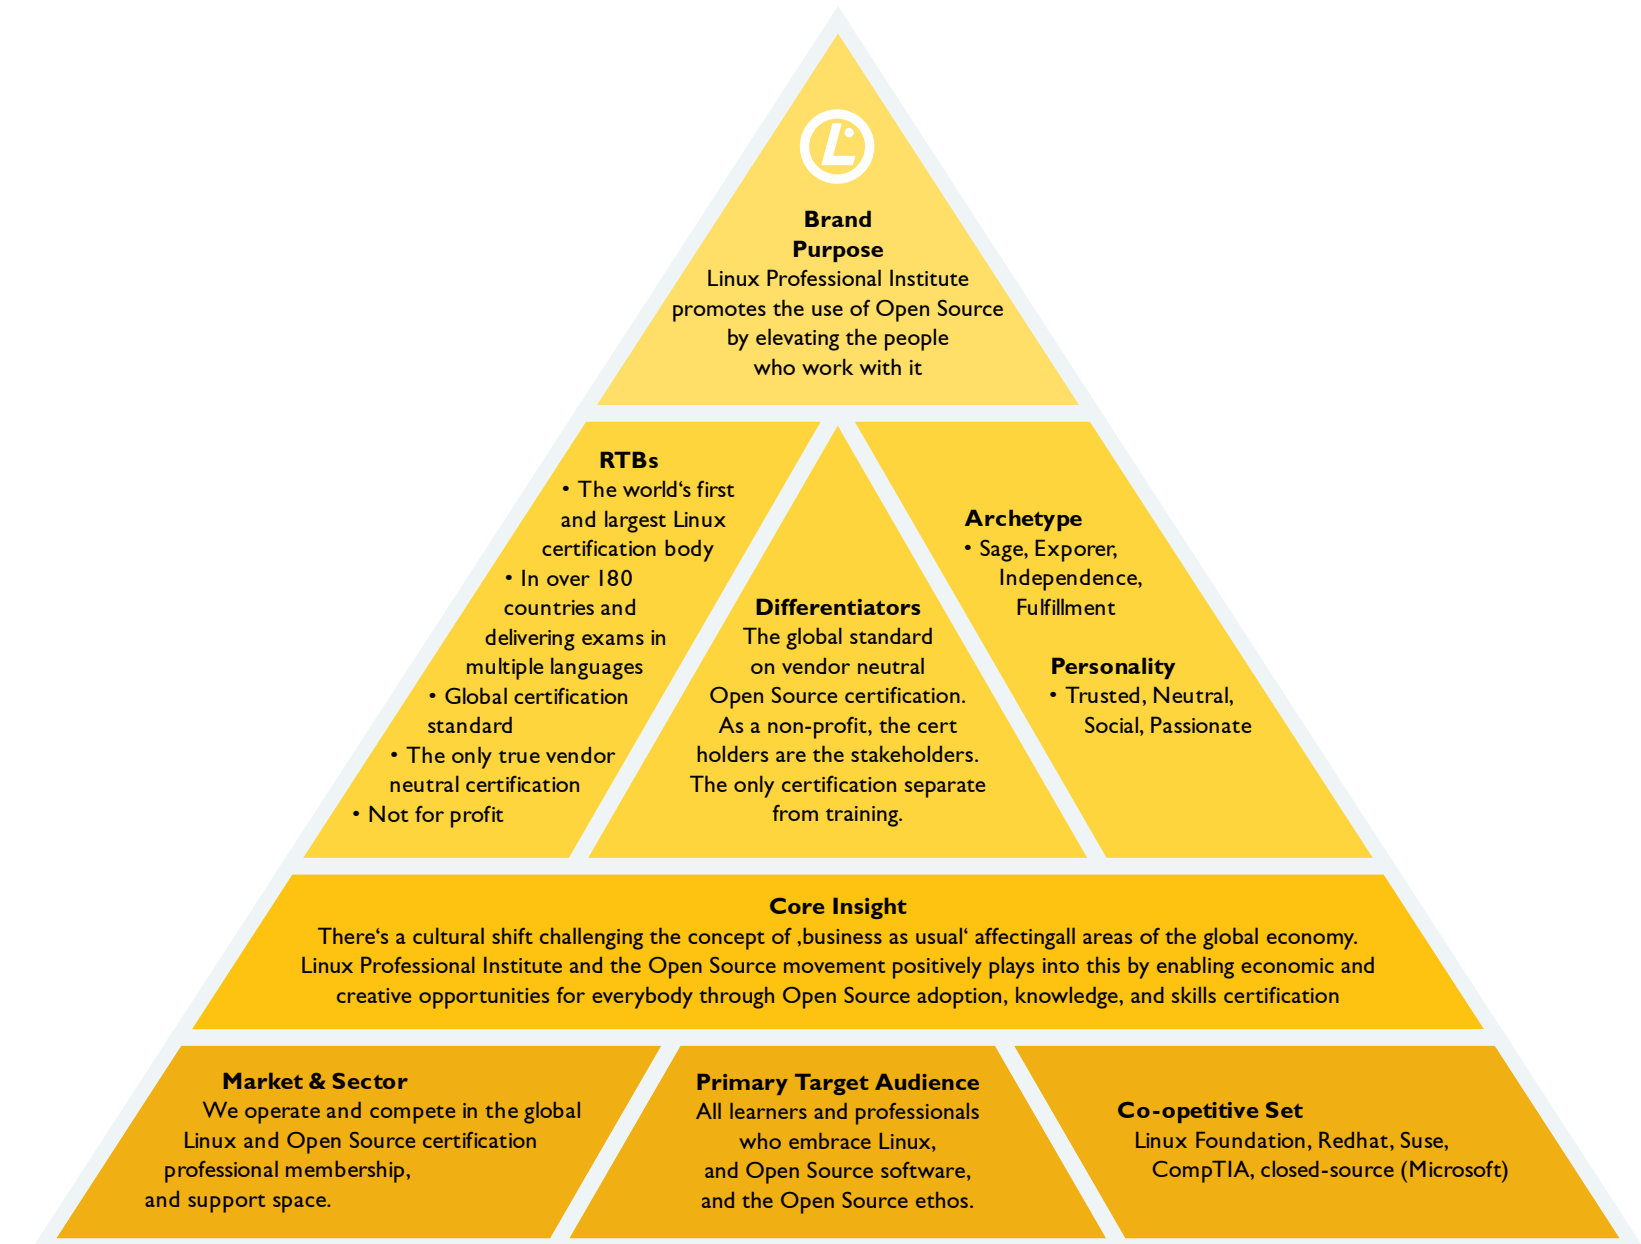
Brand Purpose
Linux Professional Institute promotes the use of Open Source by elevating the people who work with it

RTBs
• The world's first and largest Linux certification body
• In over 180 countries and delivering exams in multiple languages
• Global certification standard
• The only true vendor neutral certification
• Not for profit

Differentiators
The global standard on vendor neutral Open Source certification. As a non-profit, the cert holders are the stakeholders. The only certification separate from training.

Archetype
• Sage, Exporer, Independence, Fulfillment

Personality
• Trusted, Neutral, Social, Passionate

Core Insight
There's a cultural shift challenging the concept of ‚business as usual' affectingall areas of the global economy. Linux Professional Institute and the Open Source movement positively plays into this by enabling economic and creative opportunities for everybody through Open Source adoption, knowledge, and skills certification

Market & Sector
We operate and compete in the global Linux and Open Source certification professional membership, and support space.

Primary Target Audience
All learners and professionals who embrace Linux, and Open Source software, and the Open Source ethos.

Co-opetitive Set
Linux Foundation, Redhat, Suse, CompTIA, closed-source (Microsoft)